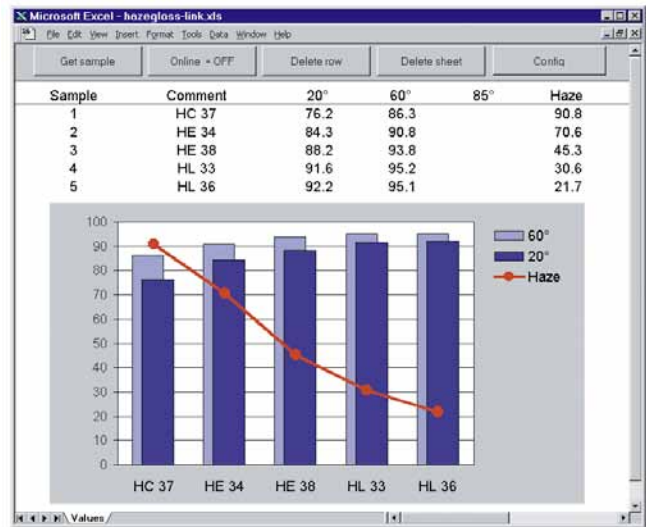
Microsoft Excel - hazegloss-link.xls

File Edit View Insert Format Tools Data Window Help

Get sample | Online - OFF | Delete row | Delete sheet | Config

| Sample | Comment | 20° | 60° | 85° | Haze |
|---|---|---|---|---|---|
| 1 | HC 37 | 76.2 | 86.3 | | 90.8 |
| 2 | HE 34 | 84.3 | 90.8 | | 70.6 |
| 3 | HE 38 | 88.2 | 93.8 | | 45.3 |
| 4 | HL 33 | 91.6 | 95.2 | | 30.6 |
| 5 | HL 36 | 92.2 | 95.1 | | 21.7 |

100
90
80
70
60
50
40
30
20
10
0

60°
20°
Haze

HC 37 HE 34 HE 38 HL 33 HL 36

Values